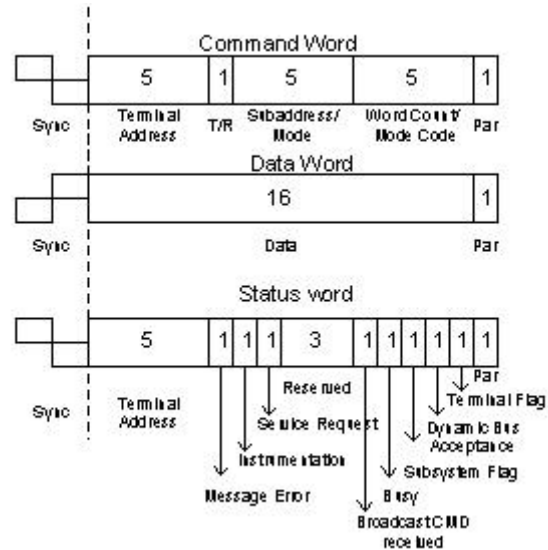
Command Word

5
1
5
5
1

Sync
Terminal Address
T/R
Subaddress/ Mode
Word Count/ Mode Code
Par

Data Word

16
1

Sync
Data
Par

Status word

5
1
1
1
3
1
1
1
1
1
1

Sync
Terminal Address

Reserved
Service Request
Instrumentation
Message Error
Par
Terminal Flag
Dynamic Bus Acceptance
Subsystem Flag
Busy
Broadcast CMD received